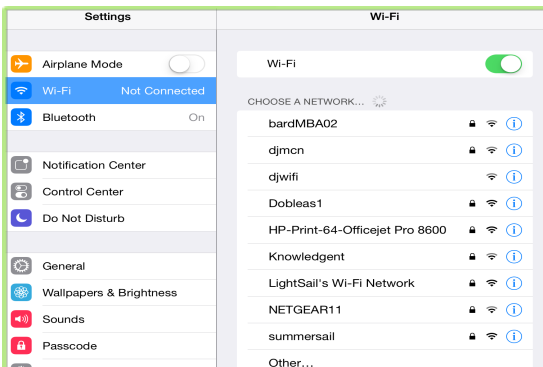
Settings

Airplane Mode

Wi-Fi Not Connected

Bluetooth On

Notification Center

Control Center

Do Not Disturb

General

Wallpapers & Brightness

Sounds

Passcode

Wi-Fi

Wi-Fi

CHOOSE A NETWORK...

bardMBA02

djmcn

djwifi

Dobleas1

HP-Print-64-Officejet Pro 8600

Knowledgent

LightSail's Wi-Fi Network

NETGEAR11

summersail

Other...